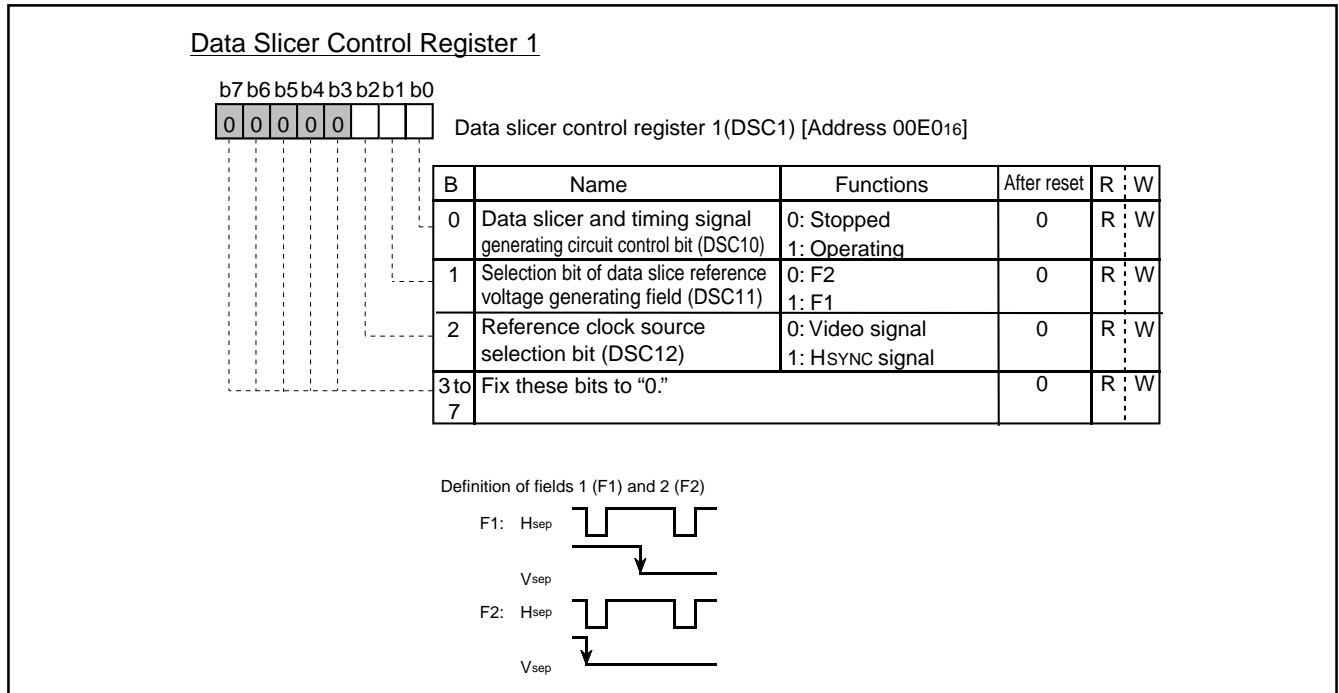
Data Slicer Control Register 1

b7 b6 b5 b4 b3 b2 b1 b0
0 0 0 0 0

Data slicer control register 1(DSC1) [Address 00E0$_{16}$]

| B | Name | Functions | After reset | R | W |
|---|---|---|---|---|---|
| 0 | Data slicer and timing signal generating circuit control bit (DSC10) | 0: Stopped 1: Operating | 0 | R | W |
| 1 | Selection bit of data slice reference voltage generating field (DSC11) | 0: F2 1: F1 | 0 | R | W |
| 2 | Reference clock source selection bit (DSC12) | 0: Video signal 1: HSYNC signal | 0 | R | W |
| 3 to 7 | Fix these bits to “0.” | | 0 | R | W |

Definition of fields 1 (F1) and 2 (F2)

F1: H$_{sep}$

V$_{sep}$

F2: H$_{sep}$

V$_{sep}$